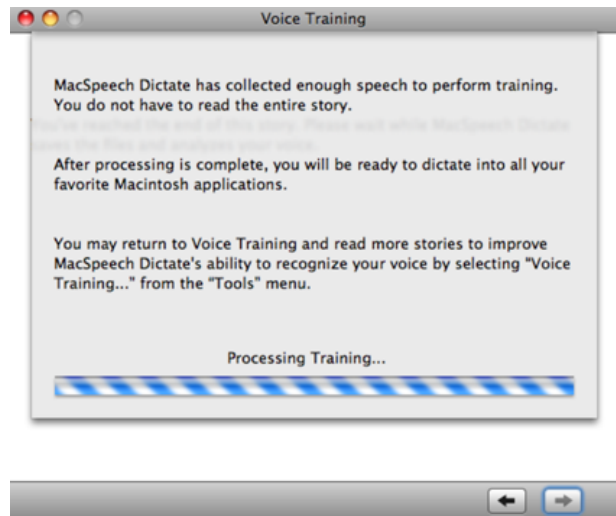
Voice Training

MacSpeech Dictate has collected enough speech to perform training. You do not have to read the entire story.

You've reached the end of this story. Please wait while MacSpeech Dictate saves the files and analyzes your voice.

After processing is complete, you will be ready to dictate into all your favorite Macintosh applications.

You may return to Voice Training and read more stories to improve MacSpeech Dictate's ability to recognize your voice by selecting "Voice Training..." from the "Tools" menu.

Processing Training...